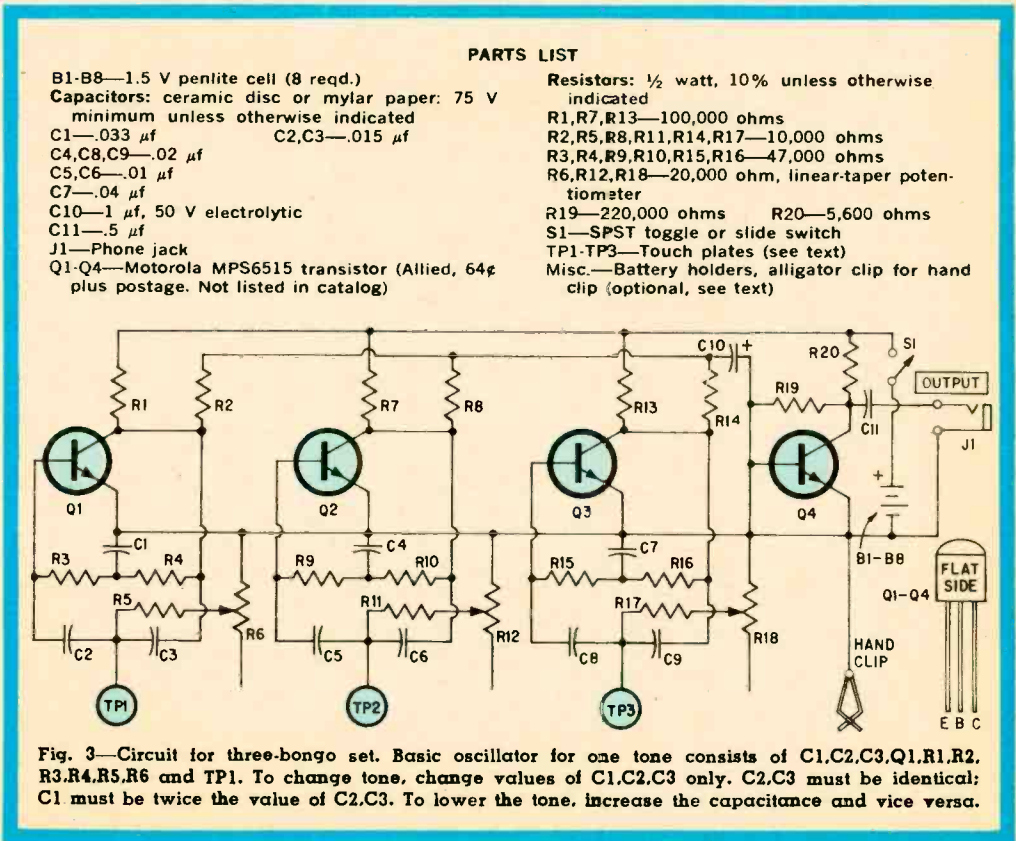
PARTS LIST

B1-B8—1.5 V penlite cell (8 reqd.)
Capacitors: ceramic disc or mylar paper: 75 V minimum unless otherwise indicated
C1—.033 $\mu f$ C2,C3—.015 $\mu f$
C4,C8,C9—.02 $\mu f$
C5,C6—.01 $\mu f$
C7—.04 $\mu f$
C10—1 $\mu f$, 50 V electrolytic
C11—.5 $\mu f$
J1—Phone jack
Q1-Q4—Motorola MPS6515 transistor (Allied, 64¢ plus postage. Not listed in catalog)

Resistors: ½ watt, 10% unless otherwise indicated
R1,R7,R13—100,000 ohms
R2,R5,R8,R11,R14,R17—10,000 ohms
R3,R4,R9,R10,R15,R16—47,000 ohms
R6,R12,R18—20,000 ohm, linear-taper potentiometer
R19—220,000 ohms R20—5,600 ohms
S1—SPST toggle or slide switch
TP1-TP3—Touch plates (see text)
Misc.—Battery holders, alligator clip for hand clip (optional, see text)

C10 + R20 S1 OUTPUT R1 R2 R7 R8 R13 R14 R19 C11 J1 Q1 Q2 Q3 Q4 + C1 C4 C7 B1-B8 R3 R4 R9 R10 R15 R16 FLAT SIDE Q1-Q4 R5 R11 R17 R6 R12 R18 C2 C3 C5 C6 C8 C9 HAND CLIP TP1 TP2 TP3 E B C

Fig. 3—Circuit for three-bongo set. Basic oscillator for one tone consists of C1,C2,C3,Q1,R1,R2,R3,R4,R5,R6 and TP1. To change tone, change values of C1,C2,C3 only. C2,C3 must be identical; C1 must be twice the value of C2,C3. To lower the tone, increase the capacitance and vice versa.